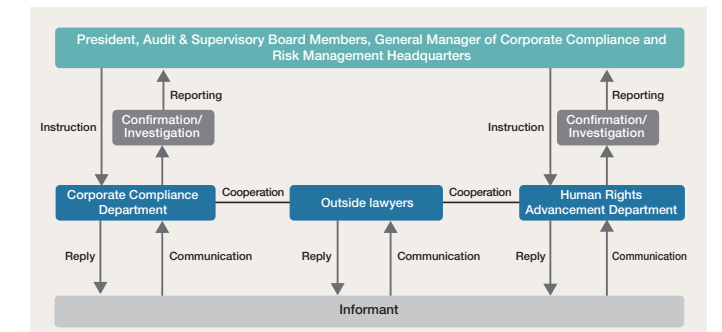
President, Audit & Supervisory Board Members, General Manager of Corporate Compliance and Risk Management Headquarters

Instruction

Reporting

Confirmation/ Investigation

Instruction

Reporting

Confirmation/ Investigation

Corporate Compliance Department

Cooperation

Outside lawyers

Cooperation

Human Rights Advancement Department

Reply

Communication

Reply

Communication

Reply

Communication

Informant